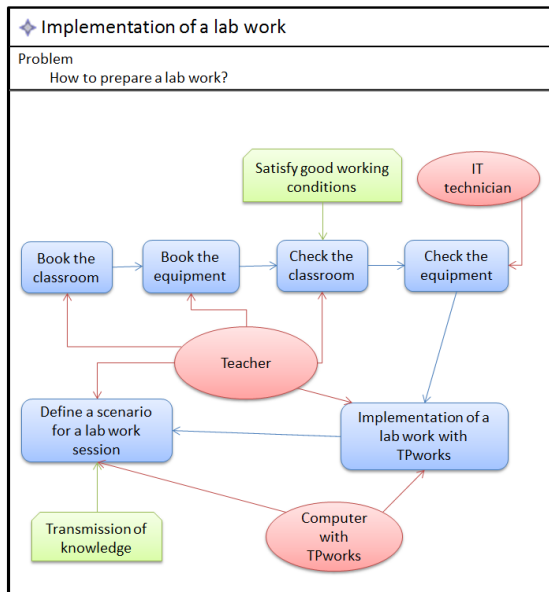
Implementation of a lab work

Problem
How to prepare a lab work?

Satisfy good working conditions

IT technician

Book the classroom

Book the equipment

Check the classroom

Check the equipment

Teacher

Define a scenario for a lab work session

Implementation of a lab work with TPworks

Transmission of knowledge

Computer with TPworks